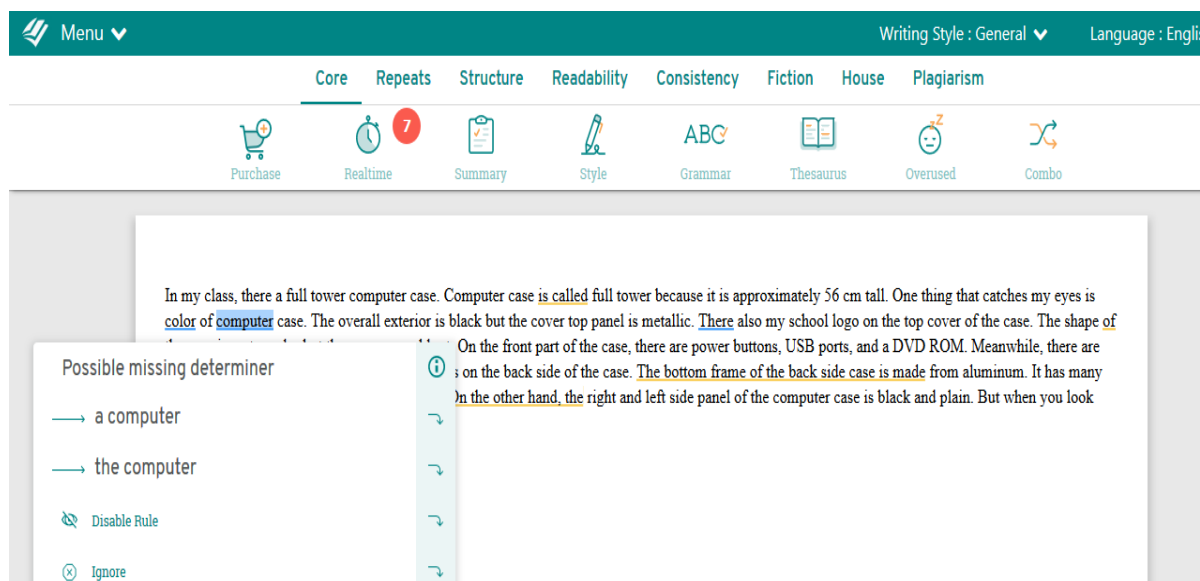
Menu

Writing Style : General

Language : Engli

Core Repeats Structure Readability Consistency Fiction House Plagiarism

7

Purchase Realtime Summary Style ABC Grammar Thesaurus Overused Combo

In my class, there a full tower computer case. Computer case is called full tower because it is approximately 56 cm tall. One thing that catches my eyes is color of computer case. The overall exterior is black but the cover top panel is metallic. There also my school logo on the top cover of the case. The shape of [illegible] On the front part of the case, there are power buttons, USB ports, and a DVD ROM. Meanwhile, there are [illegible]s on the back side of the case. The bottom frame of the back side case is made from aluminum. It has many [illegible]On the other hand, the right and left side panel of the computer case is black and plain. But when you look

Possible missing determiner

a computer

the computer

Disable Rule

Ignore